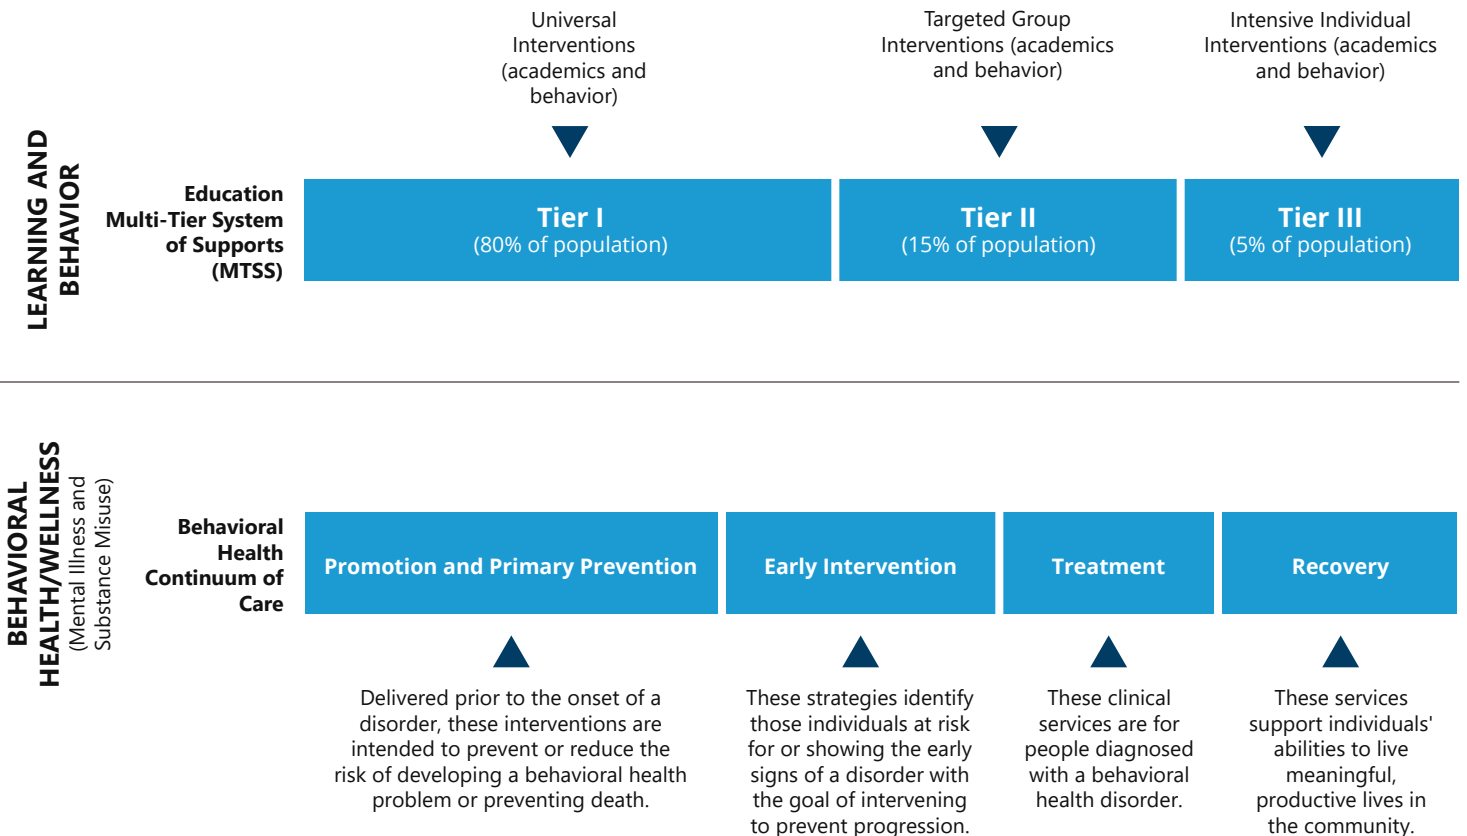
LEARNING AND BEHAVIOR

Universal Interventions (academics and behavior)

Targeted Group Interventions (academics and behavior)

Intensive Individual Interventions (academics and behavior)

Education Multi-Tier System of Supports (MTSS)

Tier I
(80% of population)

Tier II
(15% of population)

Tier III
(5% of population)

BEHAVIORAL HEALTH/WELLNESS
(Mental Illness and Substance Misuse)

Behavioral Health Continuum of Care

Promotion and Primary Prevention

Early Intervention

Treatment

Recovery

Delivered prior to the onset of a disorder, these interventions are intended to prevent or reduce the risk of developing a behavioral health problem or preventing death.

These strategies identify those individuals at risk for or showing the early signs of a disorder with the goal of intervening to prevent progression.

These clinical services are for people diagnosed with a behavioral health disorder.

These services support individuals' abilities to live meaningful, productive lives in the community.